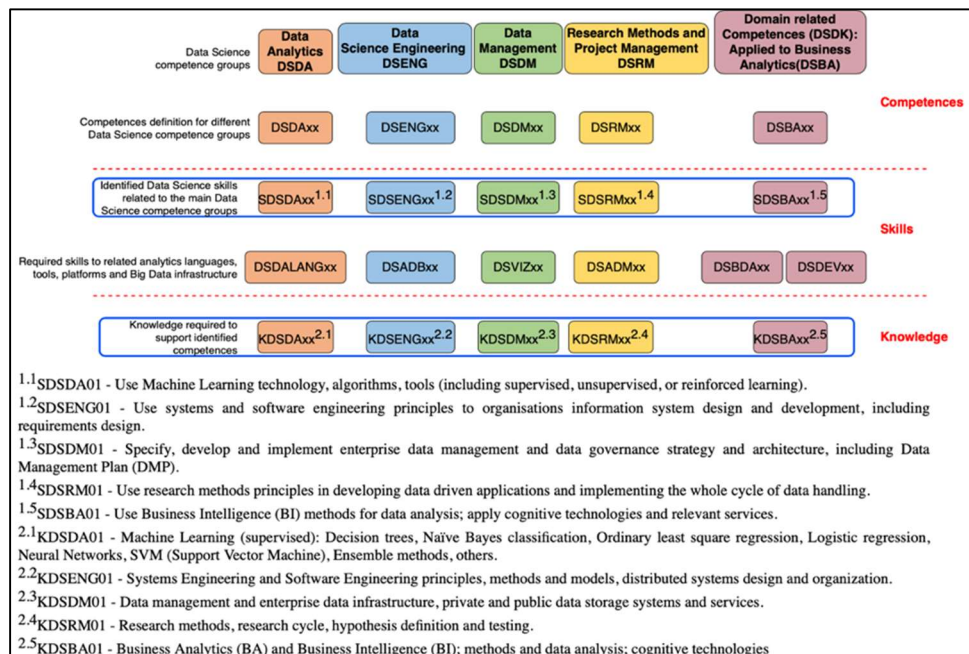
Data Science competence groups

Data Analytics DSDA

Data Science Engineering DSENG

Data Management DSDM

Research Methods and Project Management DSRM

Domain related Competences (DSDK): Applied to Business Analytics(DSBA)

Competences

Competences definition for different Data Science competence groups

DSDAxx

DSENGxx

DSDMxx

DSRMxx

DSBAxx

Identified Data Science skills related to the main Data Science competence groups

$SDSDAxx^{1.1}$

$SDSENGxx^{1.2}$

$SDSDMxx^{1.3}$

$SDSRMxx^{1.4}$

$SDSBAxx^{1.5}$

Skills

Required skills to related analytics languages, tools, platforms and Big Data infrastructure

DSDALANGxx

DSADBxx

DSVIZxx

DSADMxx

DSBDAxx

DSDEVxx

Knowledge required to support identified competences

$KDSDAxx^{2.1}$

$KDSENGxx^{2.2}$

$KDSDMxx^{2.3}$

$KDSRMxx^{2.4}$

$KDSBAxx^{2.5}$

Knowledge

$^{1.1}$SDSDA01 - Use Machine Learning technology, algorithms, tools (including supervised, unsupervised, or reinforced learning).

$^{1.2}$SDSENG01 - Use systems and software engineering principles to organisations information system design and development, including requirements design.

$^{1.3}$SDSDM01 - Specify, develop and implement enterprise data management and data governance strategy and architecture, including Data Management Plan (DMP).

$^{1.4}$SDSRM01 - Use research methods principles in developing data driven applications and implementing the whole cycle of data handling.

$^{1.5}$SDSBA01 - Use Business Intelligence (BI) methods for data analysis; apply cognitive technologies and relevant services.

$^{2.1}$KDSDA01 - Machine Learning (supervised): Decision trees, Naïve Bayes classification, Ordinary least square regression, Logistic regression, Neural Networks, SVM (Support Vector Machine), Ensemble methods, others.

$^{2.2}$KDSENG01 - Systems Engineering and Software Engineering principles, methods and models, distributed systems design and organization.

$^{2.3}$KDSDM01 - Data management and enterprise data infrastructure, private and public data storage systems and services.

$^{2.4}$KDSRM01 - Research methods, research cycle, hypothesis definition and testing.

$^{2.5}$KDSBA01 - Business Analytics (BA) and Business Intelligence (BI); methods and data analysis; cognitive technologies